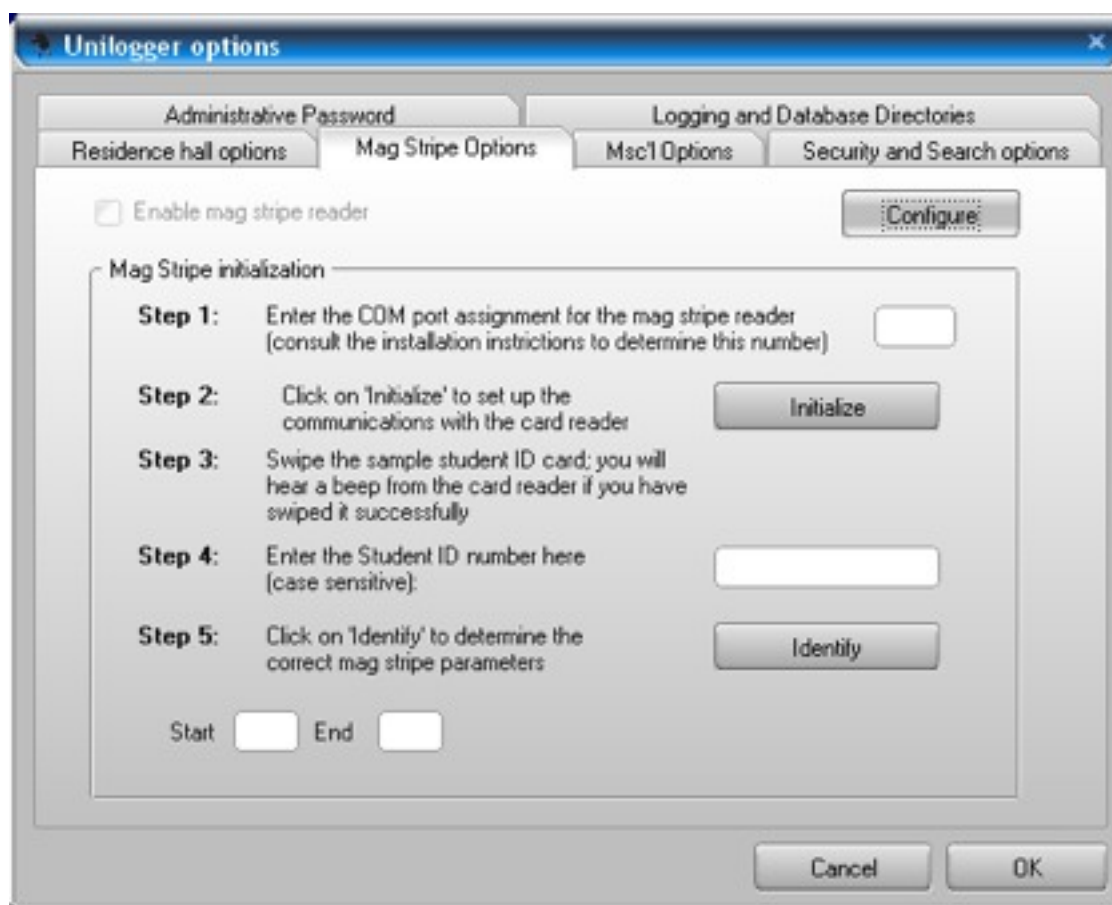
Unilogger options

Administrative Password
Logging and Database Directories
Residence hall options
Mag Stripe Options
Msc'l Options
Security and Search options

Enable mag stripe reader

Configure

Mag Stripe initialization

Step 1: Enter the COM port assignment for the mag stripe reader (consult the installation instrictions to determine this number)

Step 2: Click on 'Initialize' to set up the communications with the card reader

Initialize

Step 3: Swipe the sample student ID card; you will hear a beep from the card reader if you have swiped it successfully

Step 4: Enter the Student ID number here (case sensitive):

Step 5: Click on 'Identify' to determine the correct mag stripe parameters

Identify

Start End

Cancel

OK